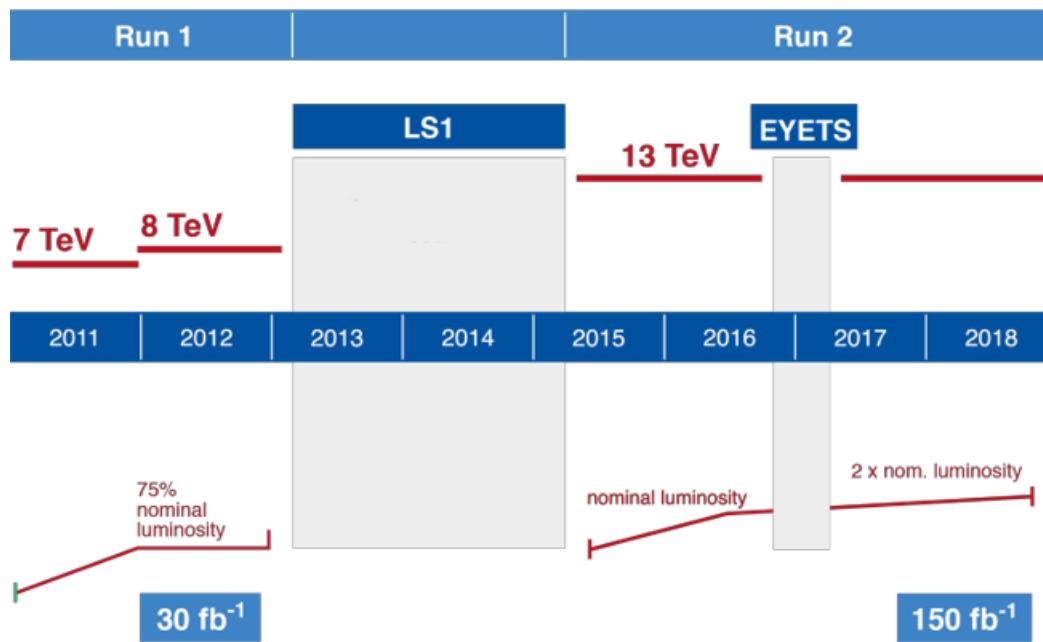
Run 1

Run 2

LS1

EYETS

13 TeV

7 TeV

8 TeV

| 2011 | 2012 | 2013 | 2014 | 2015 | 2016 | 2017 | 2018 |
|---|---|---|---|---|---|---|---|

75% nominal luminosity

nominal luminosity

2 x nom. luminosity

30 $fb^{-1}$

150 $fb^{-1}$